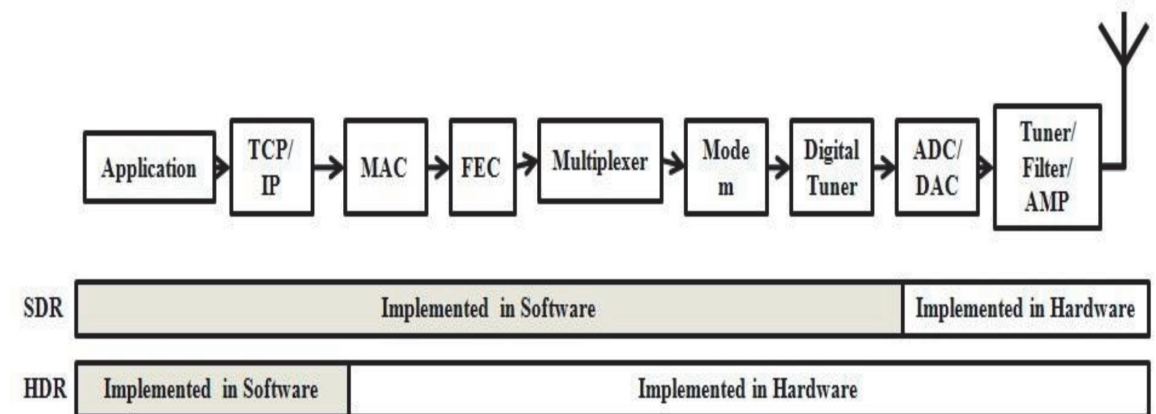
Application

TCP/ IP

MAC

FEC

Multiplexer

Mode m

Digital Tuner

ADC/ DAC

Tuner/ Filter/ AMP

SDR

Implemented in Software

Implemented in Hardware

HDR

Implemented in Software

Implemented in Hardware